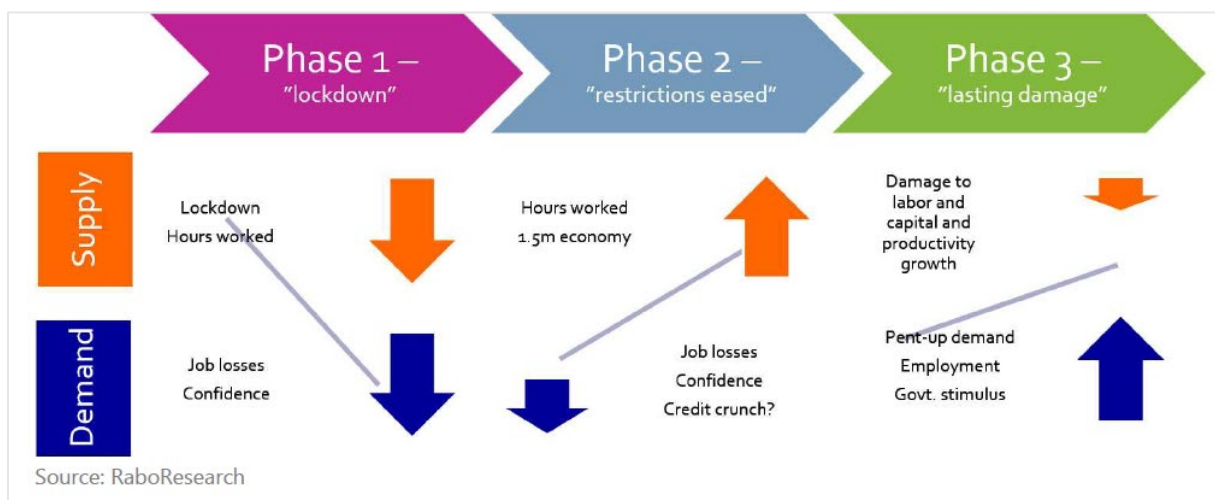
Phase 1 – "lockdown"

Phase 2 – "restrictions eased"

Phase 3 – "lasting damage"

Supply

Lockdown
Hours worked

Hours worked
1.5m economy

Damage to labor and capital and productivity growth

Demand

Job losses
Confidence

Job losses
Confidence
Credit crunch?

Pent-up demand
Employment
Govt. stimulus

Source: RaboResearch